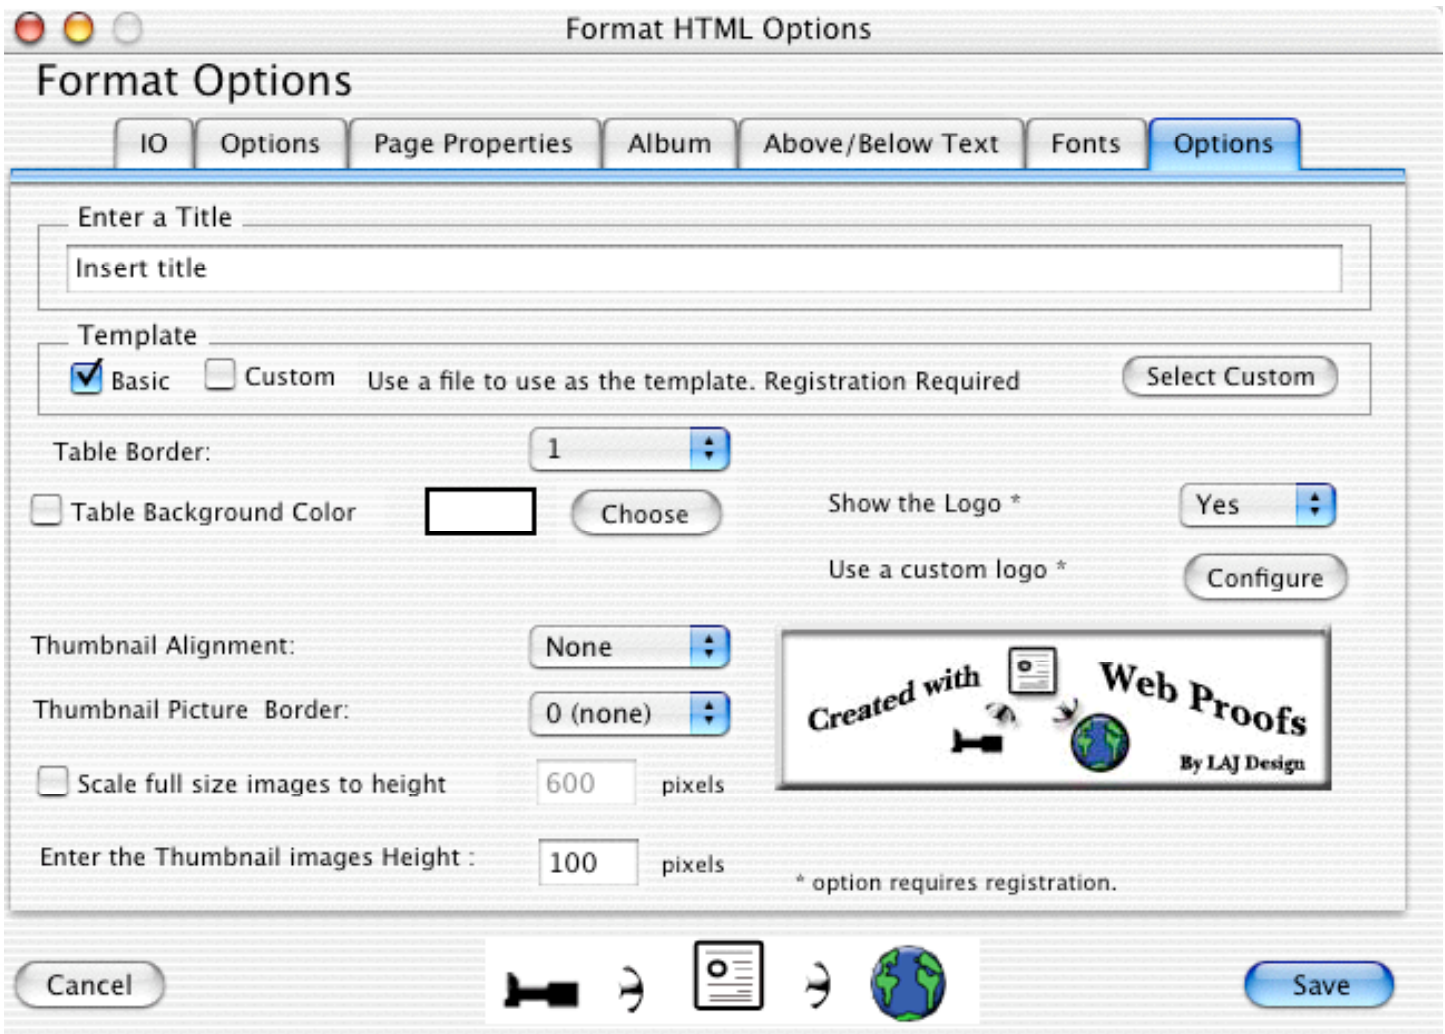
Format HTML Options

Format Options

IO | Options | Page Properties | Album | Above/Below Text | Fonts | Options

Enter a Title

Insert title

Template

Basic  Custom  Use a file to use as the template. Registration Required  Select Custom

Table Border: 1

Table Background Color  Choose

Show the Logo *  Yes

Use a custom logo *  Configure

Thumbnail Alignment: None

Thumbnail Picture Border: 0 (none)

Created with Web Proofs By LAJ Design

Scale full size images to height 600 pixels

Enter the Thumbnail images Height : 100 pixels

* option requires registration.

Cancel

Save